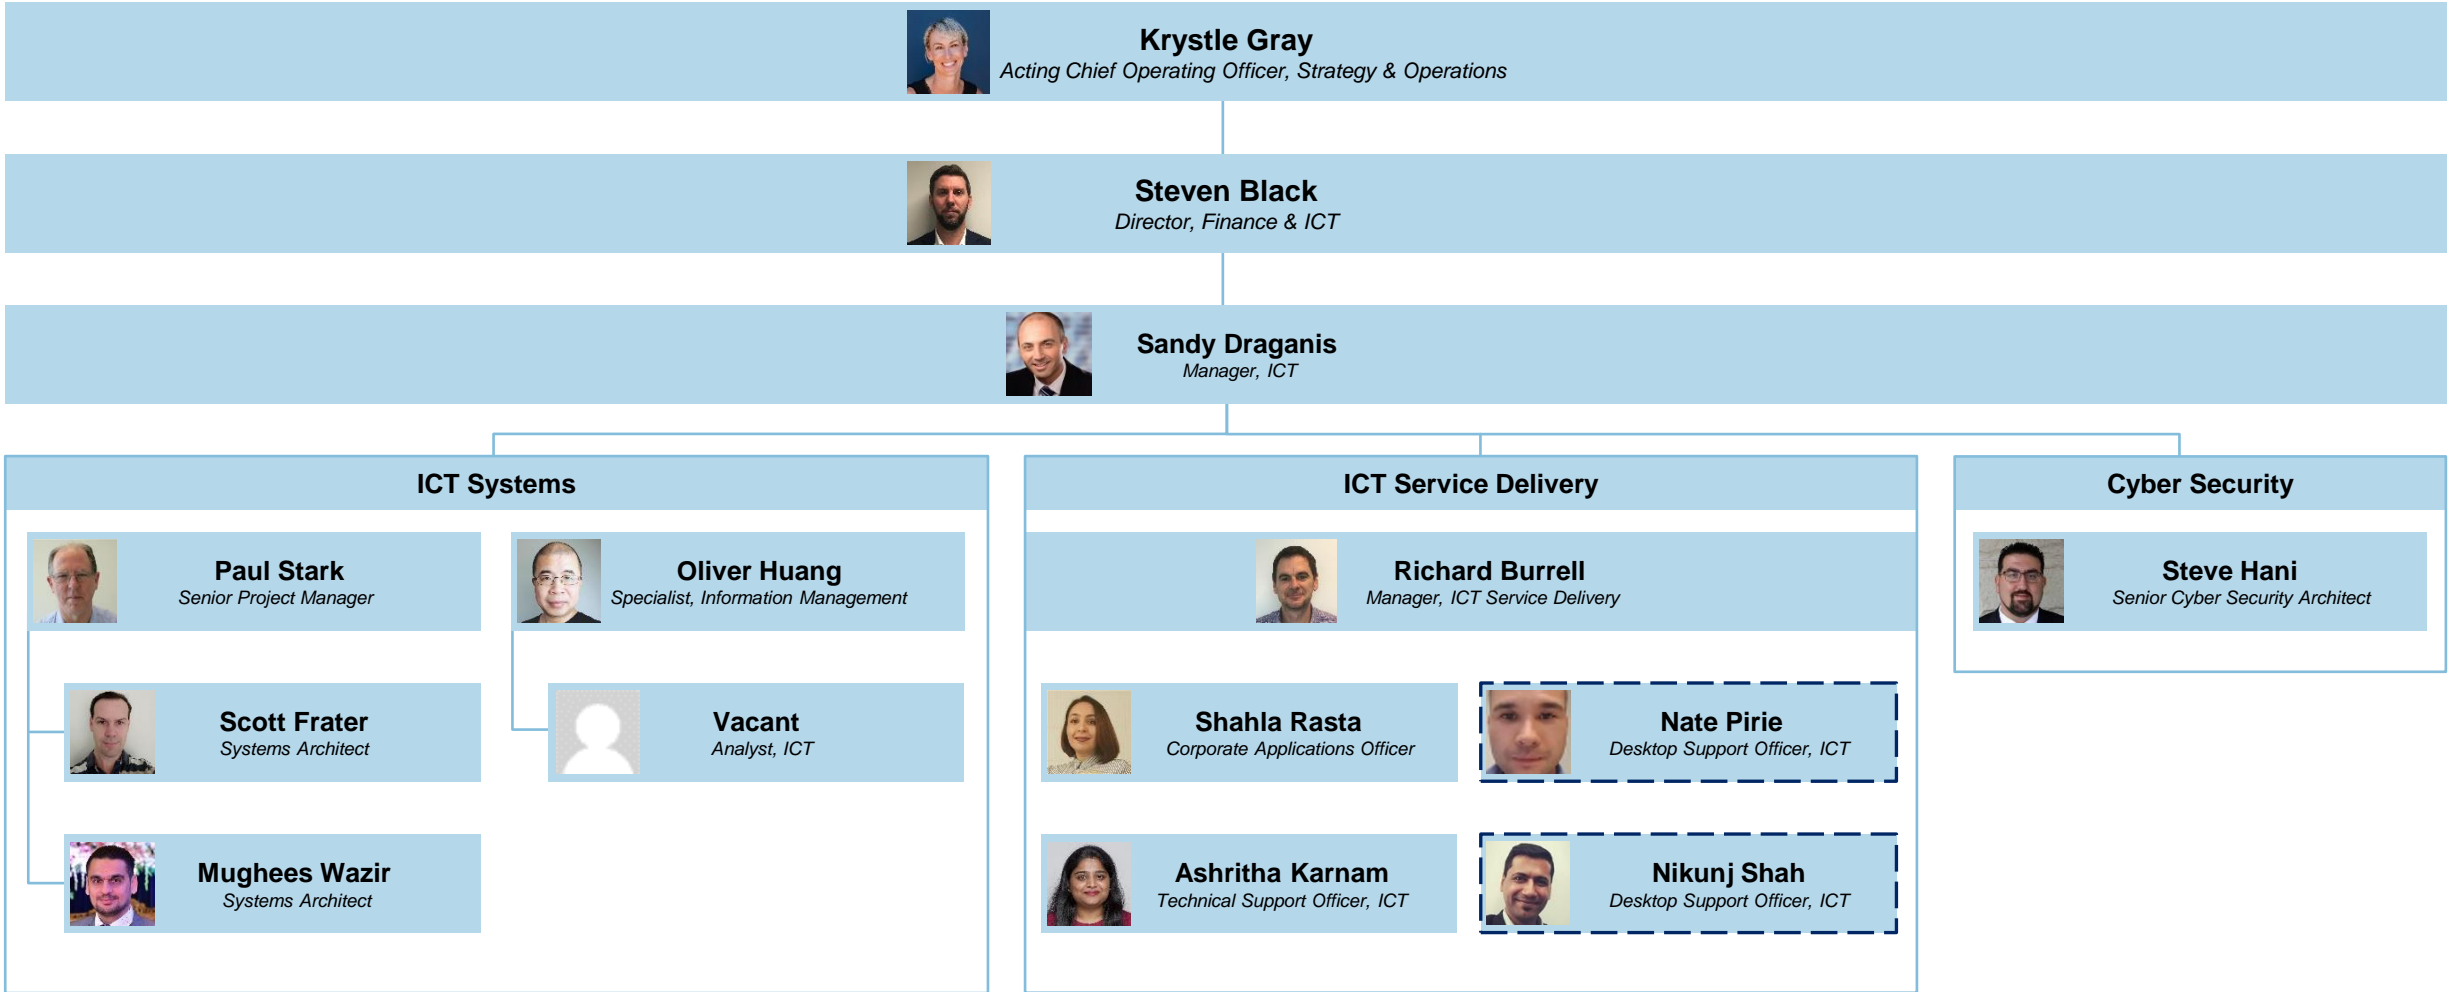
Krystle Gray
Acting Chief Operating Officer, Strategy & Operations

Steven Black
Director, Finance & ICT

Sandy Draganis
Manager, ICT

ICT Systems

Paul Stark
Senior Project Manager

Oliver Huang
Specialist, Information Management

Scott Frater
Systems Architect

Vacant
Analyst, ICT

Mughees Wazir
Systems Architect

ICT Service Delivery

Richard Burrell
Manager, ICT Service Delivery

Shahla Rasta
Corporate Applications Officer

Nate Pirie
Desktop Support Officer, ICT

Ashritha Karnam
Technical Support Officer, ICT

Nikunj Shah
Desktop Support Officer, ICT

Cyber Security

Steve Hani
Senior Cyber Security Architect